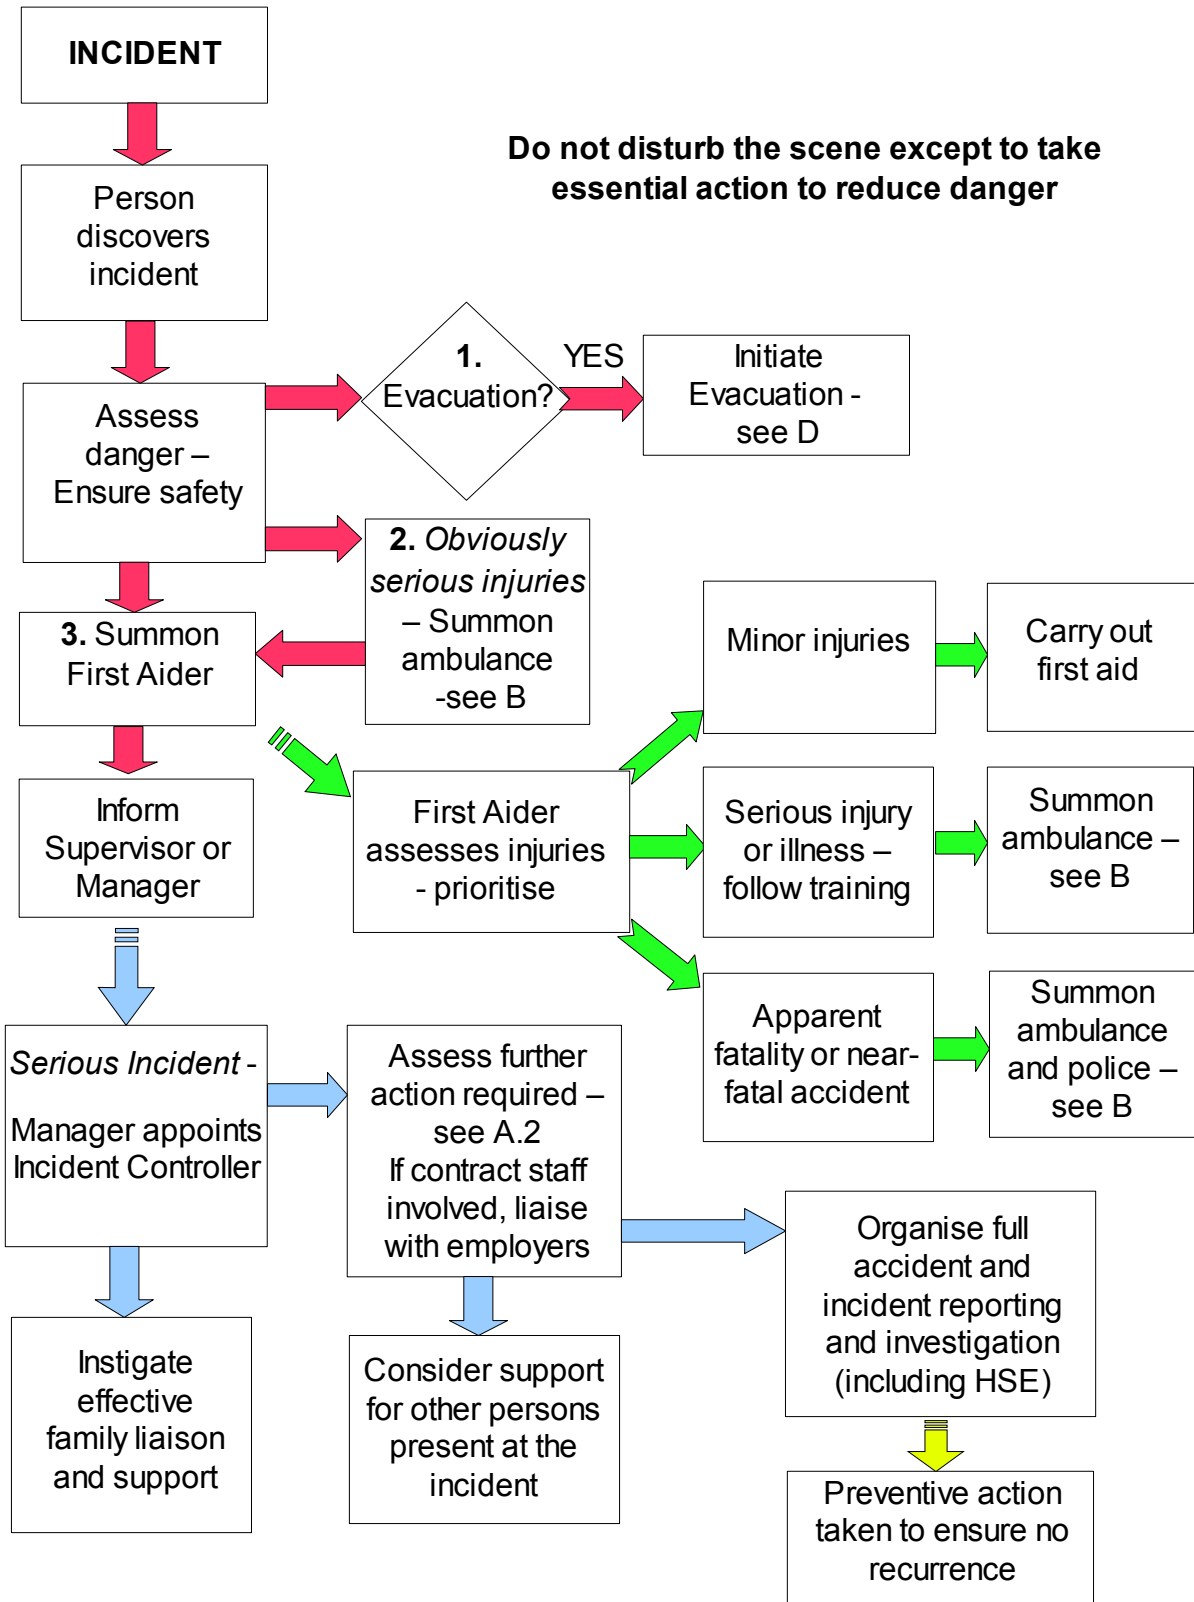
INCIDENT

Do not disturb the scene except to take essential action to reduce danger

Person discovers incident

Assess danger – Ensure safety

1. Evacuation?

YES

Initiate Evacuation - see D

2. *Obviously serious injuries* – Summon ambulance -see B

3. Summon First Aider

Minor injuries

Carry out first aid

Inform Supervisor or Manager

First Aider assesses injuries - prioritise

Serious injury or illness – follow training

Summon ambulance – see B

Apparent fatality or near-fatal accident

Summon ambulance and police – see B

*Serious Incident* -

Manager appoints Incident Controller

Assess further action required – see A.2
If contract staff involved, liaise with employers

Organise full accident and incident reporting and investigation (including HSE)

Instigate effective family liaison and support

Consider support for other persons present at the incident

Preventive action taken to ensure no recurrence